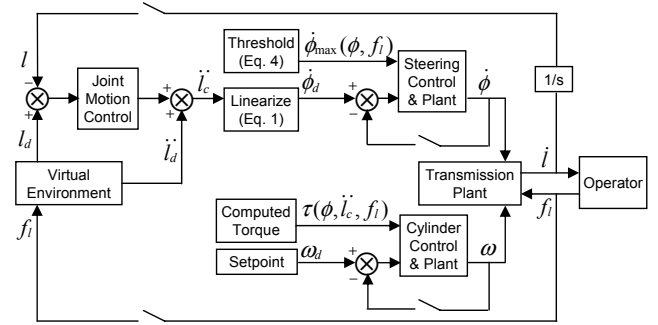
$l$

$-$

$+$

$l_d$

Joint Motion Control

$+$

$+$

$\ddot{l}_c$

$\ddot{l}_d$

Virtual Environment

$f_l$

Threshold (Eq. 4)

$\dot{\phi}_{\max}(\phi, f_l)$

Linearize (Eq. 1)

$\dot{\phi}_d$

$+$

$-$

Steering Control & Plant

$\dot{\phi}$

1/s

$\dot{l}$

Transmission Plant

$f_l$

Operator

Computed Torque

$\tau(\phi, \ddot{l}_c, f_l)$

Setpoint

$\omega_d$

$+$

$-$

Cylinder Control & Plant

$\omega$